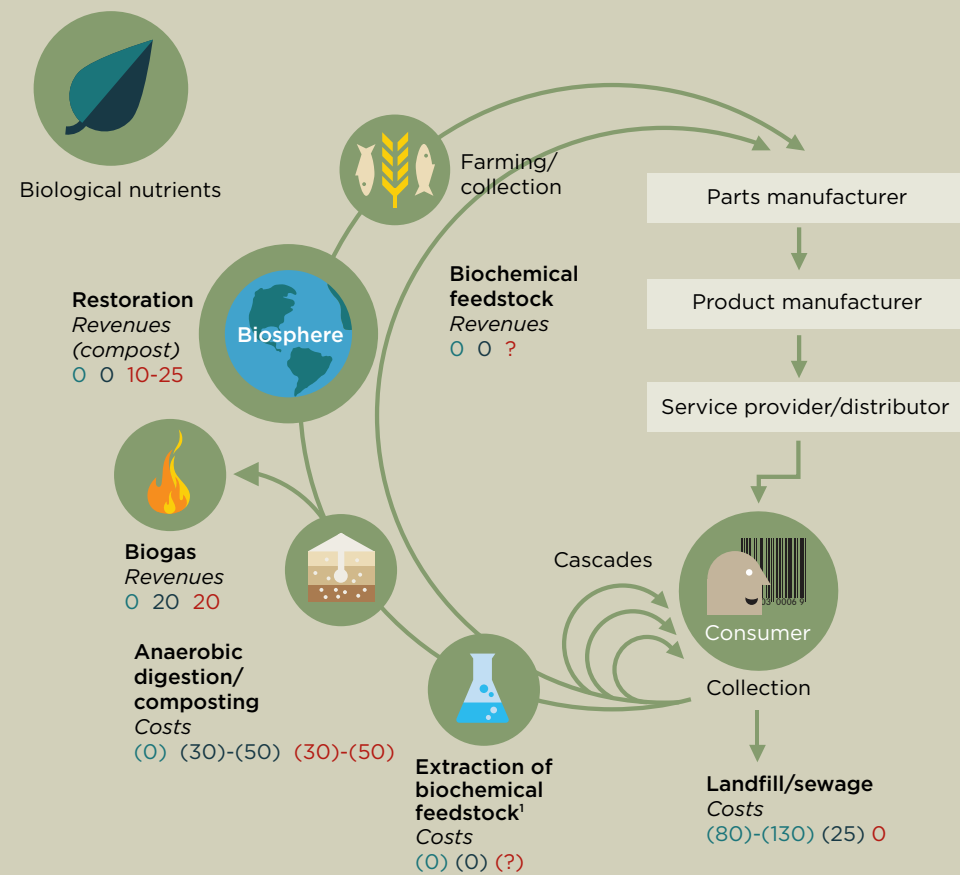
Biological nutrients

Farming/ collection

Parts manufacturer

Product manufacturer

Service provider/distributor

Restoration
*Revenues (compost)*
0 0 10-25

Biosphere

Biochemical feedstock
*Revenues*
0 0 ?

Biogas
*Revenues*
0 20 20

Cascades

Consumer

Collection

Anaerobic digestion/ composting
*Costs*
(0) (30)-(50) (30)-(50)

Extraction of biochemical feedstock$^1$
*Costs*
(0) (0) (?)

Landfill/sewage
*Costs*
(80)-(130) (25) 0